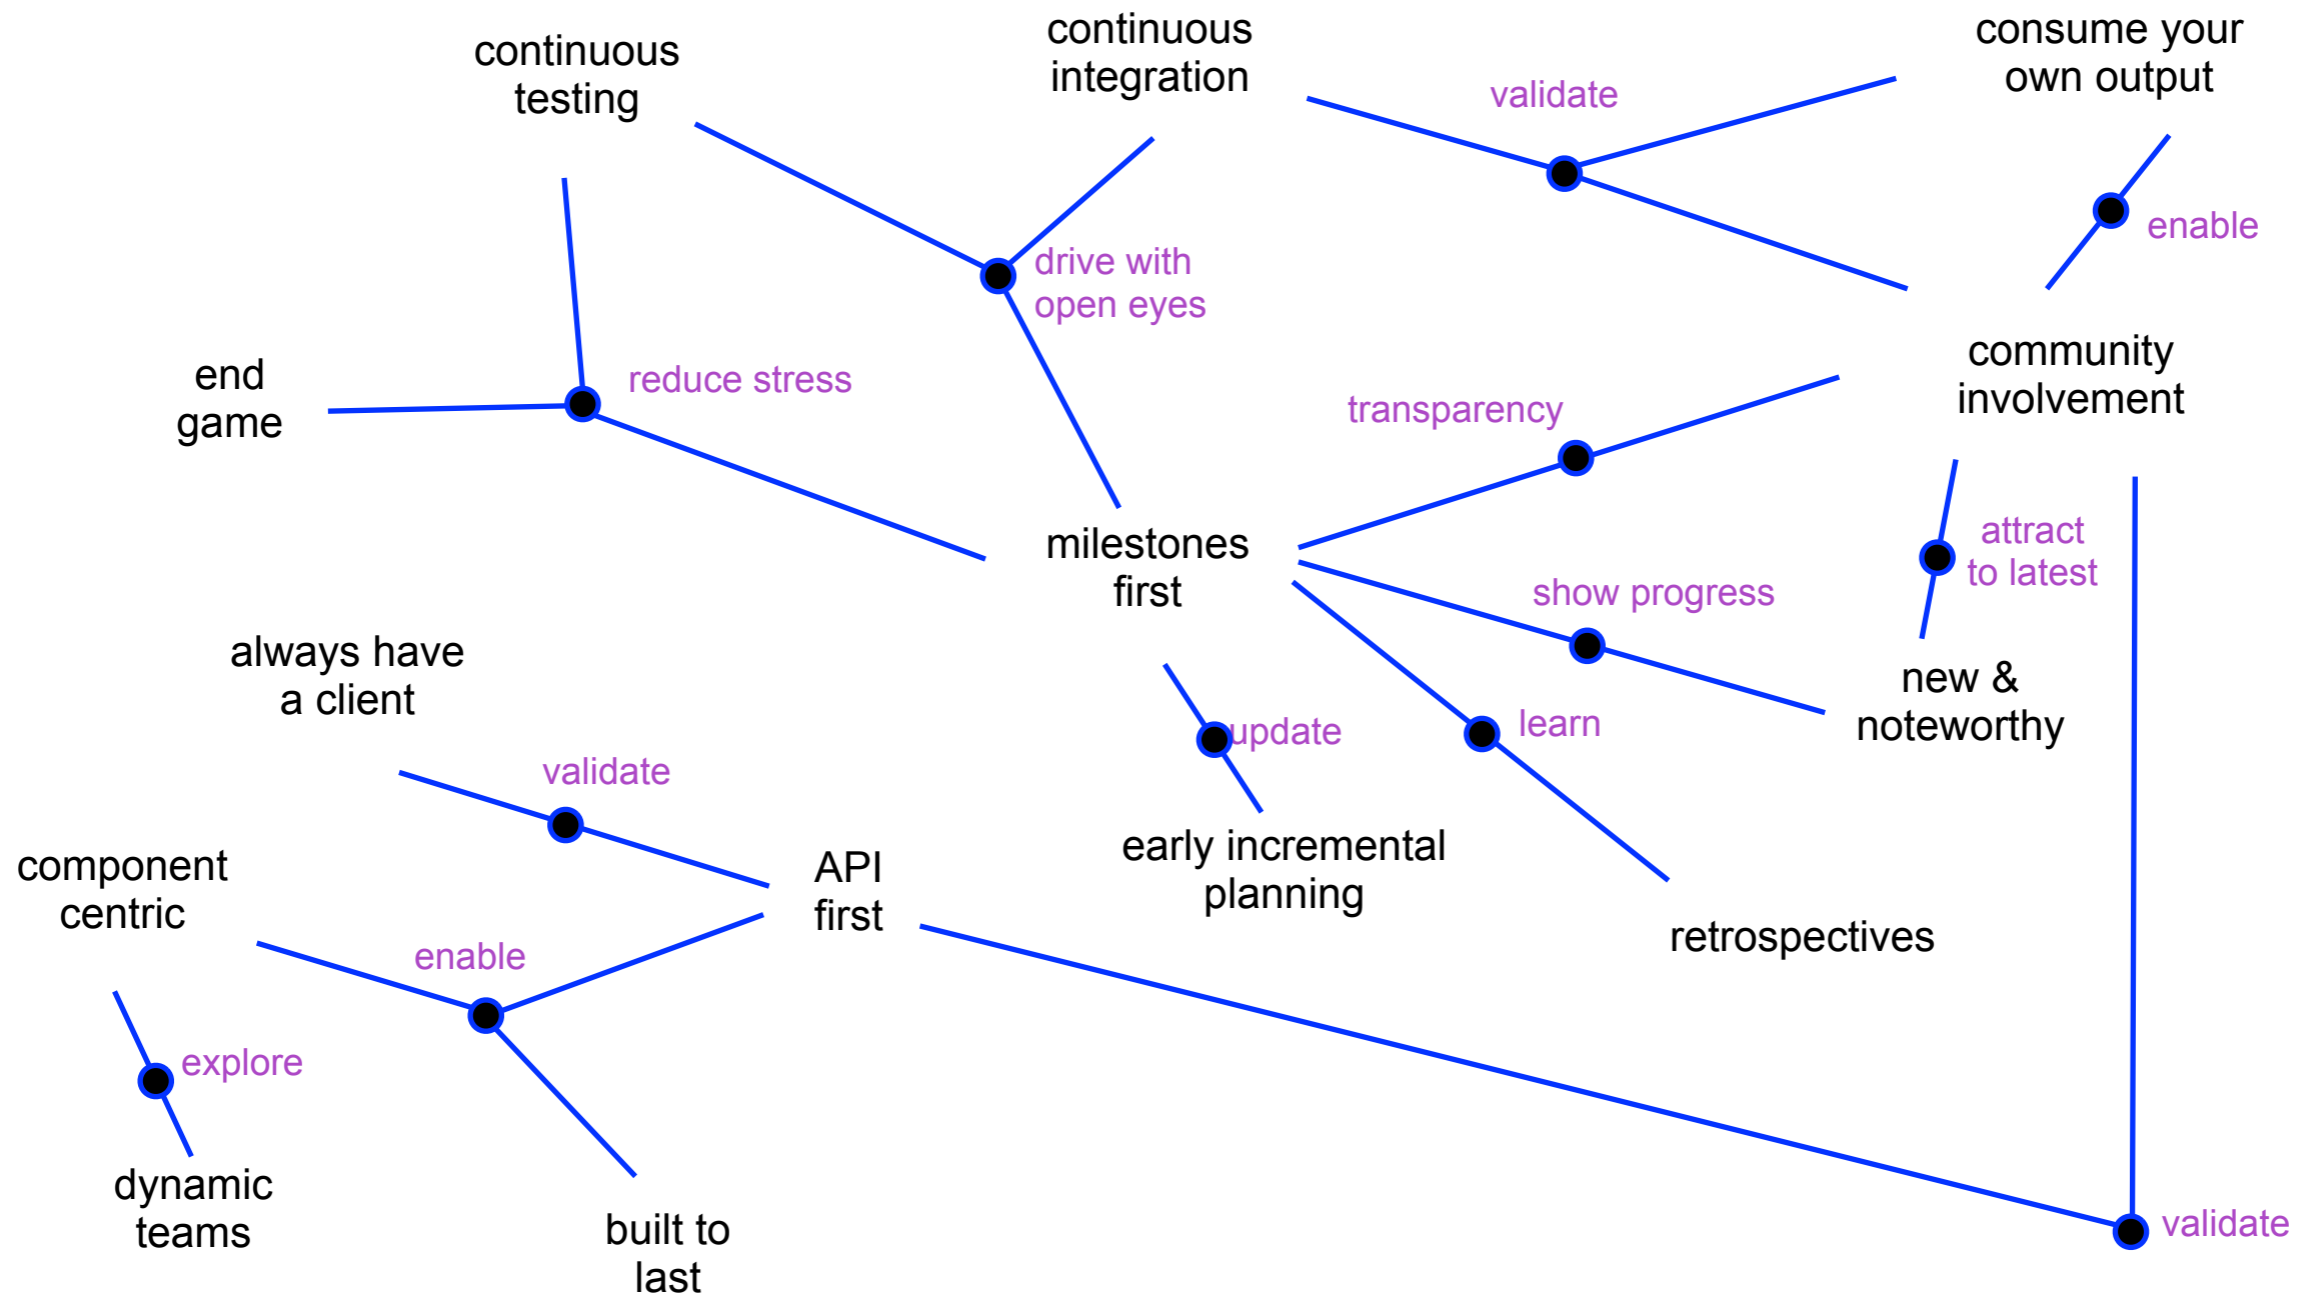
continuous testing

continuous integration

validate

consume your own output

enable

drive with open eyes

community involvement

end game

reduce stress

transparency

milestones first

attract to latest

show progress

always have a client

new & noteworthy

update

learn

validate

component centric

API first

early incremental planning

retrospectives

enable

explore

dynamic teams

built to last

validate